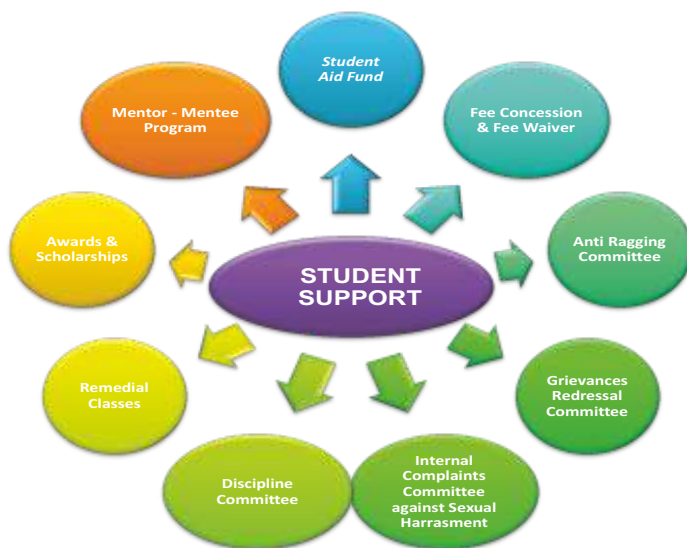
STUDENT SUPPORT

Student Aid Fund

Fee Concession & Fee Waiver

Anti Ragging Committee

Grievances Redressal Committee

Internal Complaints Committee against Sexual Harrasment

Discipline Committee

Remedial Classes

Awards & Scholarships

Mentor - Mentee Program